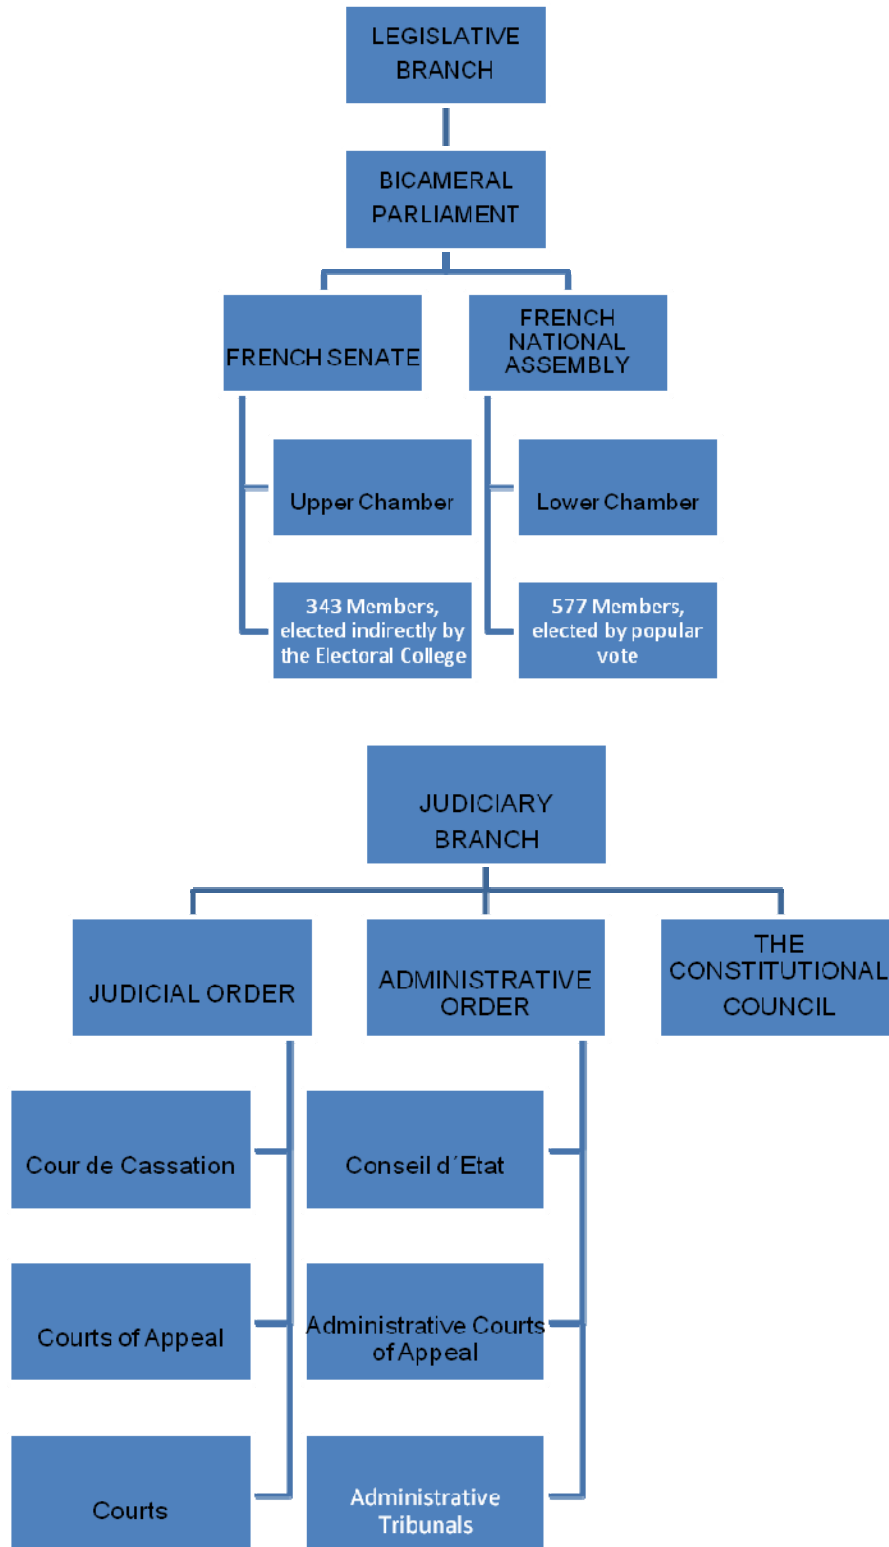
LEGISLATIVE BRANCH

BICAMERAL PARLIAMENT

FRENCH SENATE

FRENCH NATIONAL ASSEMBLY

Upper Chamber

Lower Chamber

343 Members, elected indirectly by the Electoral College

577 Members, elected by popular vote

JUDICIARY BRANCH

JUDICIAL ORDER

ADMINISTRATIVE ORDER

THE CONSTITUTIONAL COUNCIL

Cour de Cassation

Conseil d´Etat

Courts of Appeal

Administrative Courts of Appeal

Courts

Administrative Tribunals